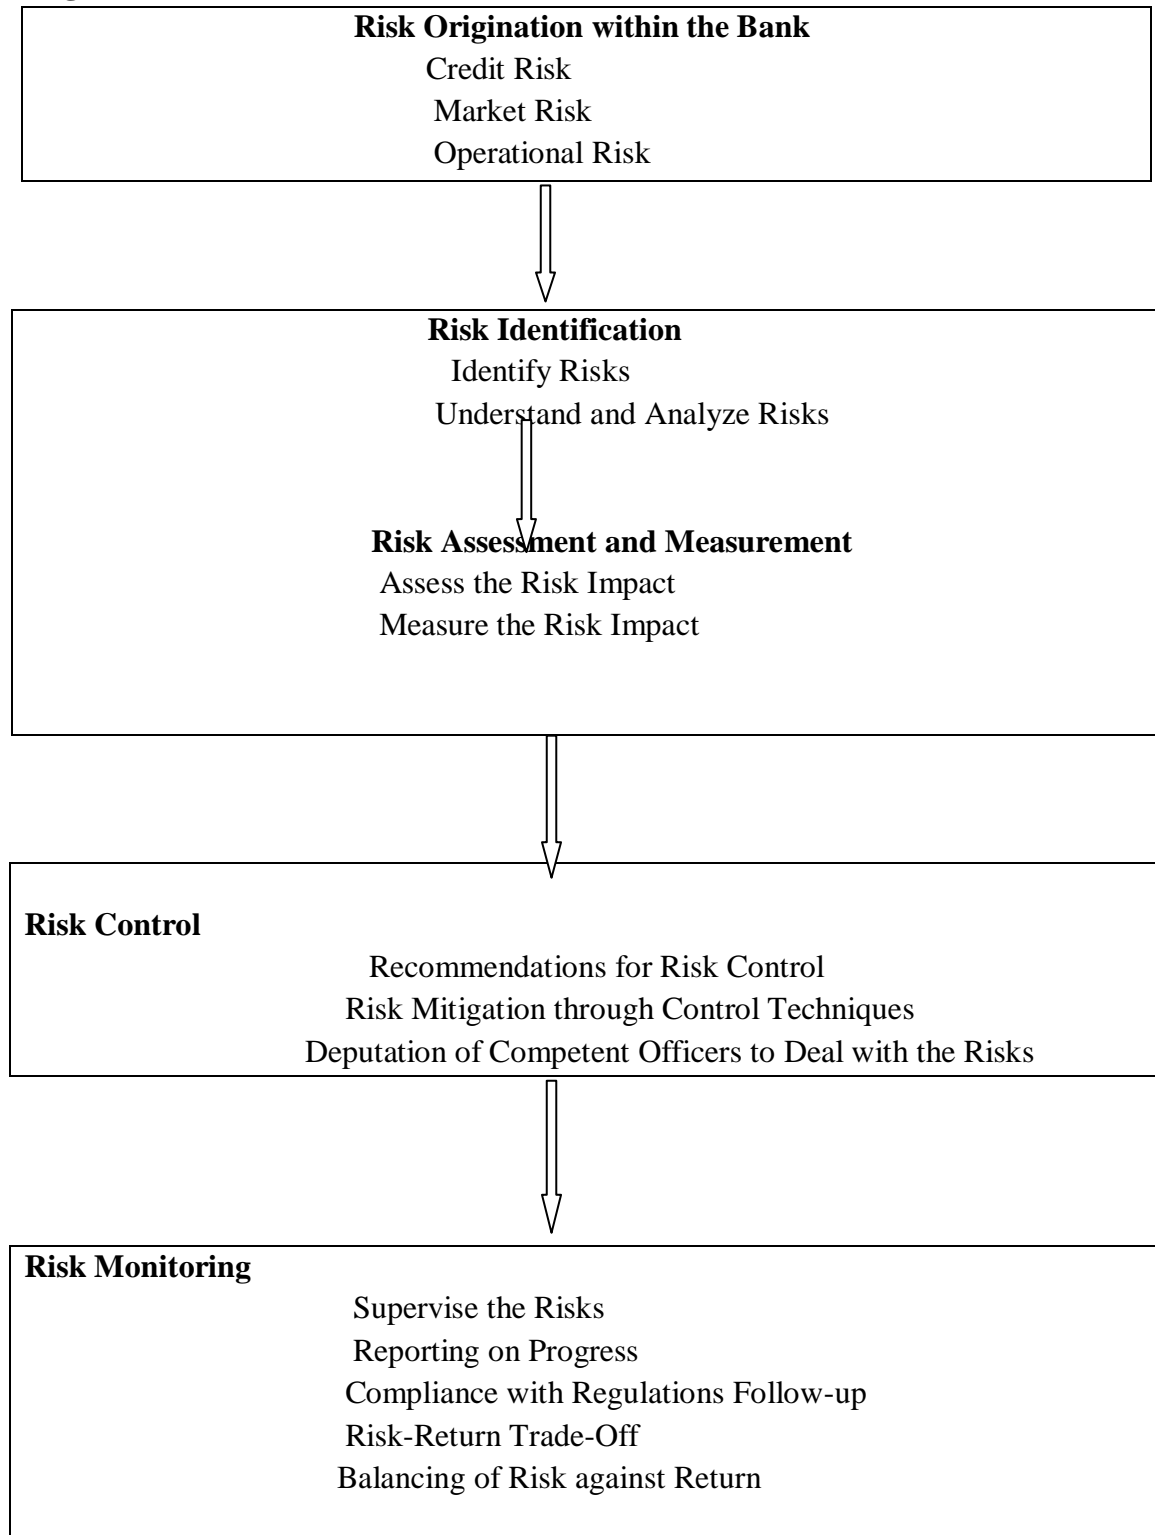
**Risk Origination within the Bank**
Credit Risk
Market Risk
Operational Risk

**Risk Identification**
Identify Risks
Understand and Analyze Risks

**Risk Assessment and Measurement**
Assess the Risk Impact
Measure the Risk Impact

**Risk Control**
Recommendations for Risk Control
Risk Mitigation through Control Techniques
Deputation of Competent Officers to Deal with the Risks

**Risk Monitoring**
Supervise the Risks
Reporting on Progress
Compliance with Regulations Follow-up
Risk-Return Trade-Off
Balancing of Risk against Return